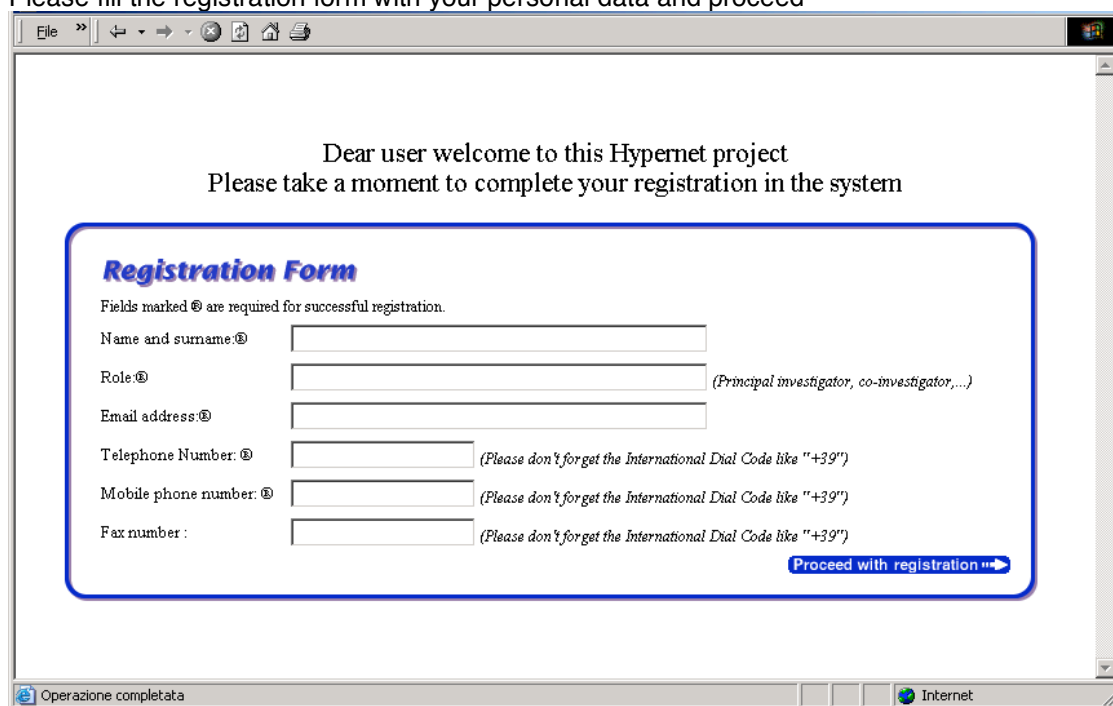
Please fill the registration form with your personal data and proceed

File »

Dear user welcome to this Hypernet project
Please take a moment to complete your registration in the system

Registration Form

Fields marked ® are required for successful registration.

Name and surname:®

Role:® (Principal investigator, co-investigator,...)

Email address:®

Telephone Number: ® (Please don't forget the International Dial Code like "+39")

Mobile phone number: ® (Please don't forget the International Dial Code like "+39")

Fax number : (Please don't forget the International Dial Code like "+39")

Proceed with registration

Operazione completata

Internet